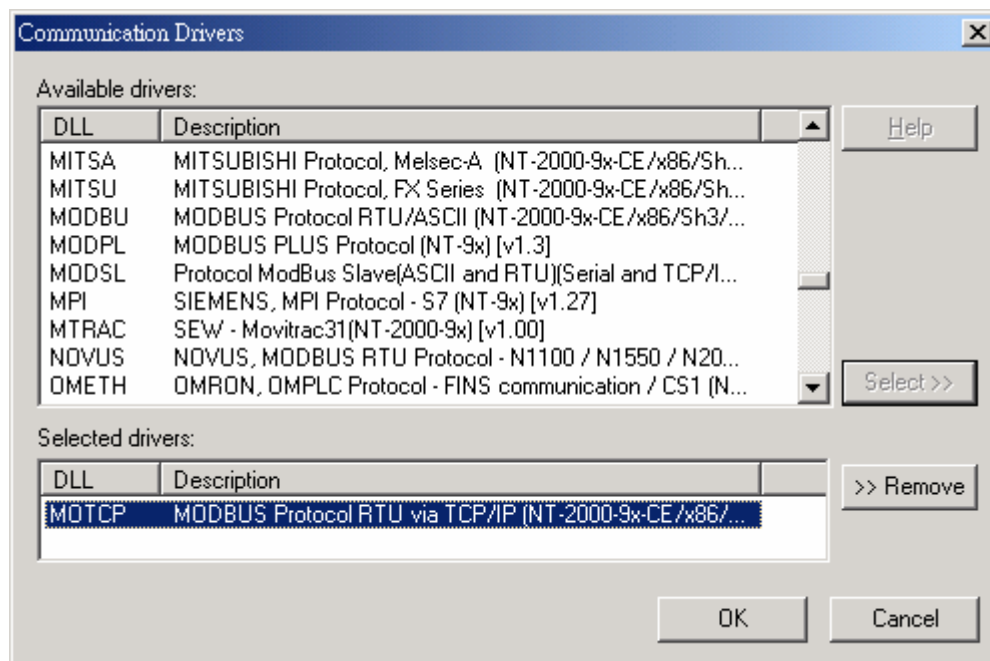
Communication Drivers

Available drivers:

| DLL | Description |
|---|---|
| MITSA | MITSUBISHI Protocol, Melsec-A (NT-2000-9x-CE/x86/Sh... |
| MITSU | MITSUBISHI Protocol, FX Series (NT-2000-9x-CE/x86/Sh... |
| MODBU | MODBUS Protocol RTU/ASCII (NT-2000-9x-CE/x86/Sh3/... |
| MODPL | MODBUS PLUS Protocol (NT-9x) [v1.3] |
| MODSL | Protocol ModBus Slave(ASCII and RTU)(Serial and TCP/I... |
| MPI | SIEMENS, MPI Protocol - S7 (NT-9x) [v1.27] |
| MTRAC | SEW - Movitrac31(NT-2000-9x) [v1.00] |
| NOVUS | NOVUS, MODBUS RTU Protocol - N1100 / N1550 / N20... |
| OMETH | OMRON, OMPLC Protocol - FINS communication / CS1 (N... |

Help

Select >>

Selected drivers:

| DLL | Description |
|---|---|
| MOTCP | MODBUS Protocol RTU via TCP/IP (NT-2000-9x-CE/x86/... |

>> Remove

OK

Cancel